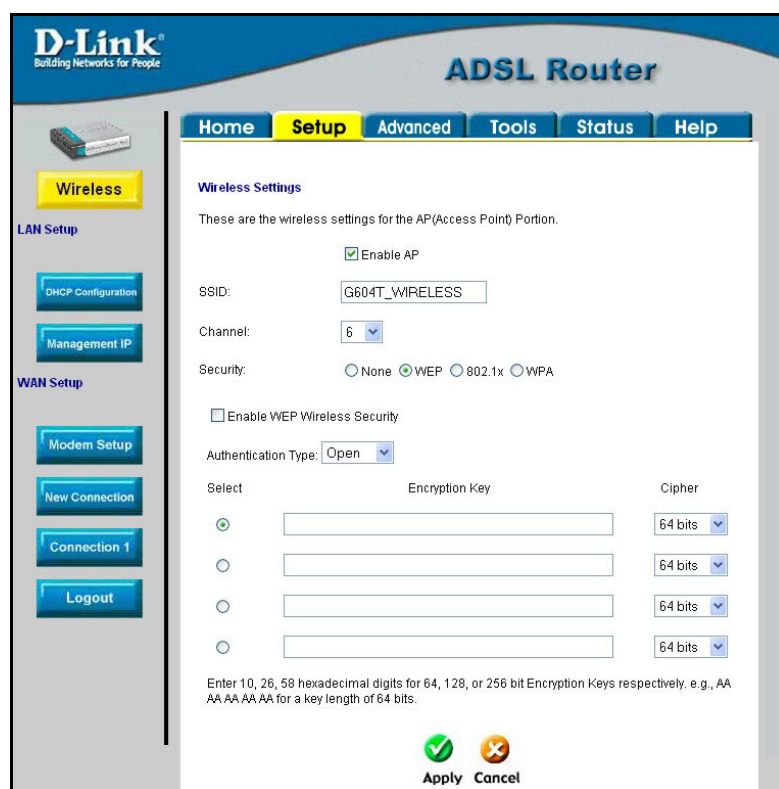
D-Link
Building Networks for People

ADSL Router

Home | Setup | Advanced | Tools | Status | Help

Wireless

LAN Setup

DHCP Configuration

Management IP

WAN Setup

Modem Setup

New Connection

Connection 1

Logout

Wireless Settings

These are the wireless settings for the AP(Access Point) Portion.

Enable AP

SSID: G604T_WIRELESS

Channel: 6

Security: None WEP 802.1x WPA

Enable WEP Wireless Security

Authentication Type: Open

| Select | Encryption Key | Cipher |
|---|---|---|
| | | 64 bits |
| | | 64 bits |
| | | 64 bits |
| | | 64 bits |

Enter 10, 26, 58 hexadecimal digits for 64, 128, or 256 bit Encryption Keys respectively. e.g., AA AA AA AA AA for a key length of 64 bits.

Apply Cancel